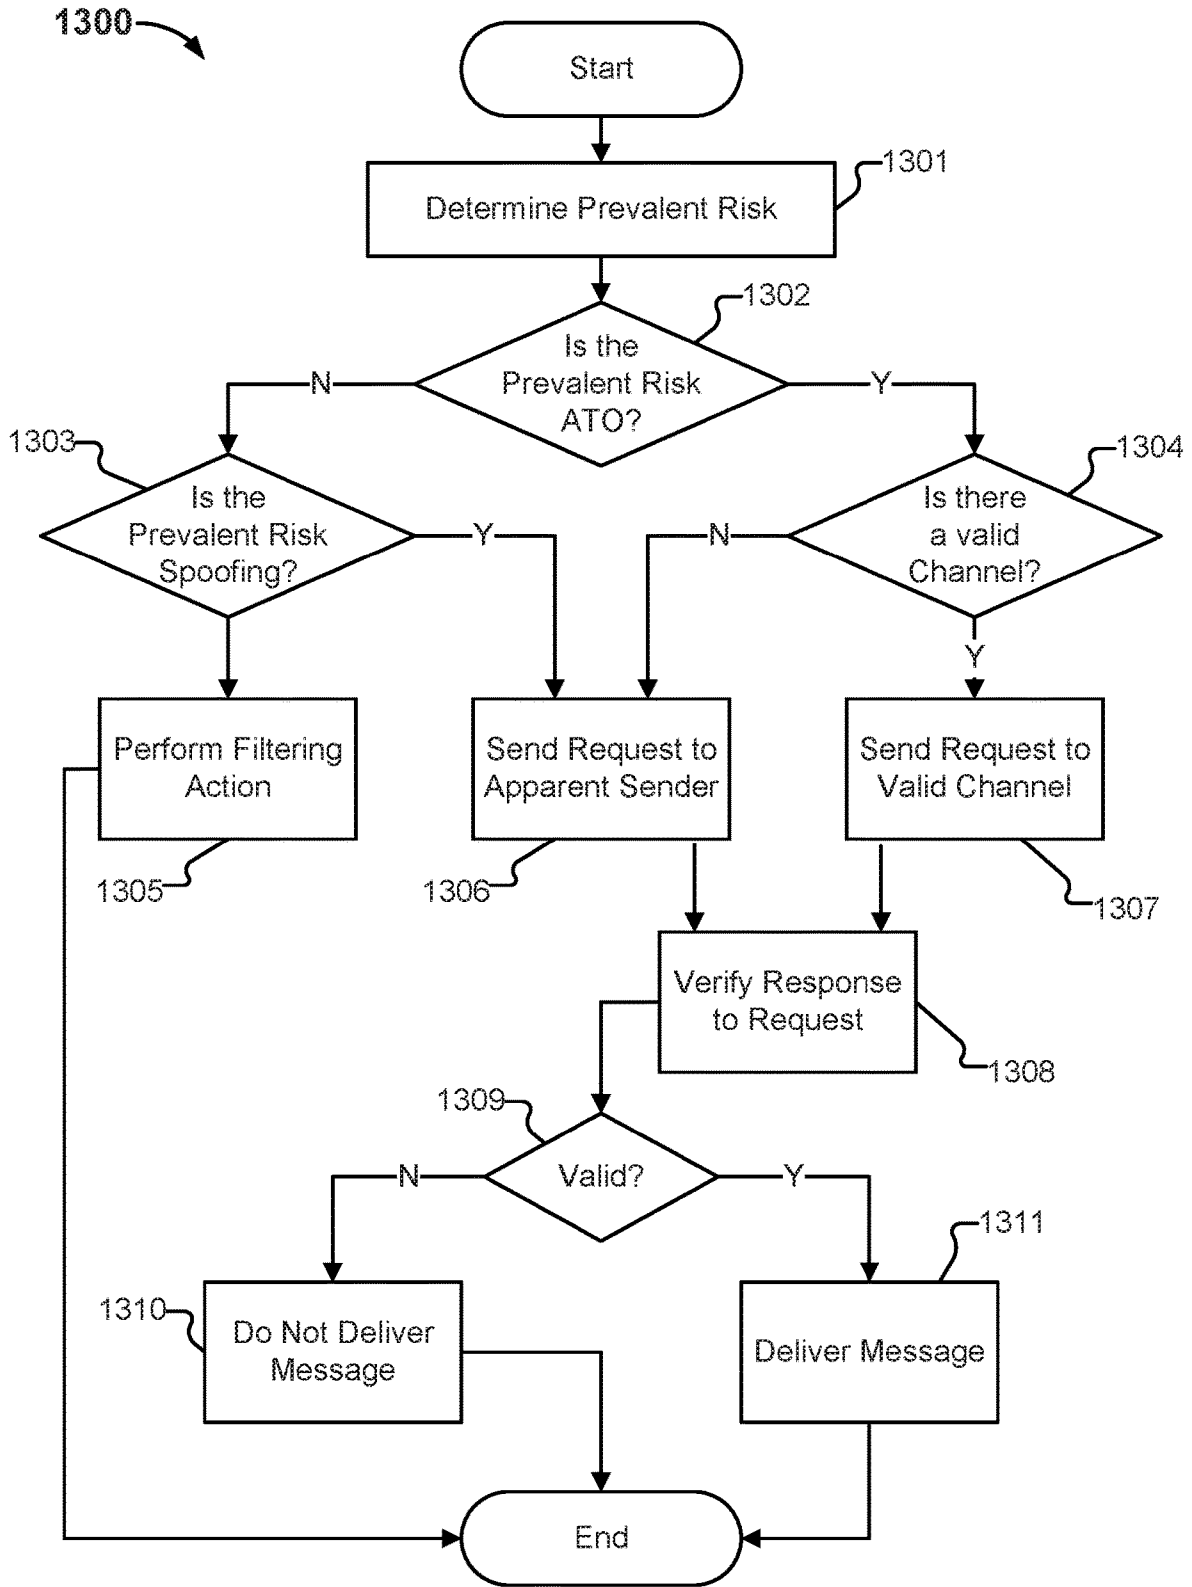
1300

Start

1301

Determine Prevalent Risk

1302

Is the Prevalent Risk ATO?

N

Y

1303

Is the Prevalent Risk Spoofing?

1304

Is there a valid Channel?

Y

N

Y

Perform Filtering Action

Send Request to Apparent Sender

Send Request to Valid Channel

1305

1306

1307

Verify Response to Request

1308

1309

Valid?

N

Y

1311

1310

Do Not Deliver Message

Deliver Message

End